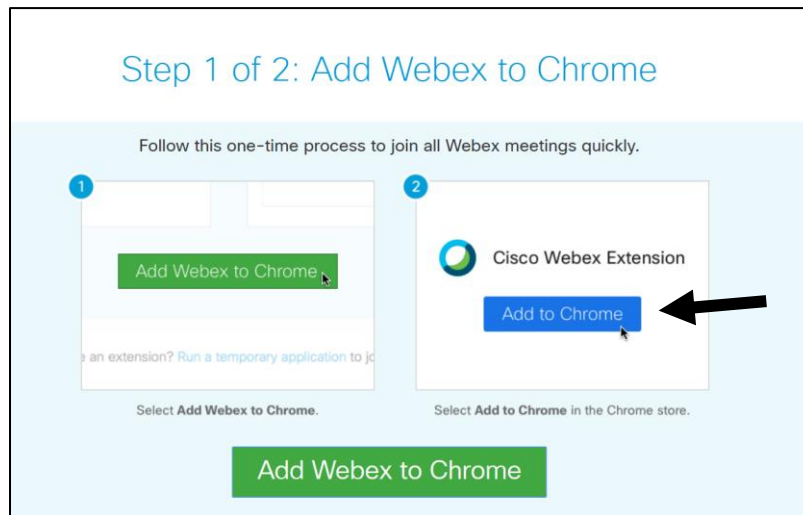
Step 1 of 2: Add Webex to Chrome

Follow this one-time process to join all Webex meetings quickly.

1

Add Webex to Chrome

an extension? Run a temporary application to jo

Select **Add Webex to Chrome**.

2

Cisco Webex Extension

Add to Chrome

Select **Add to Chrome** in the Chrome store.

Add Webex to Chrome